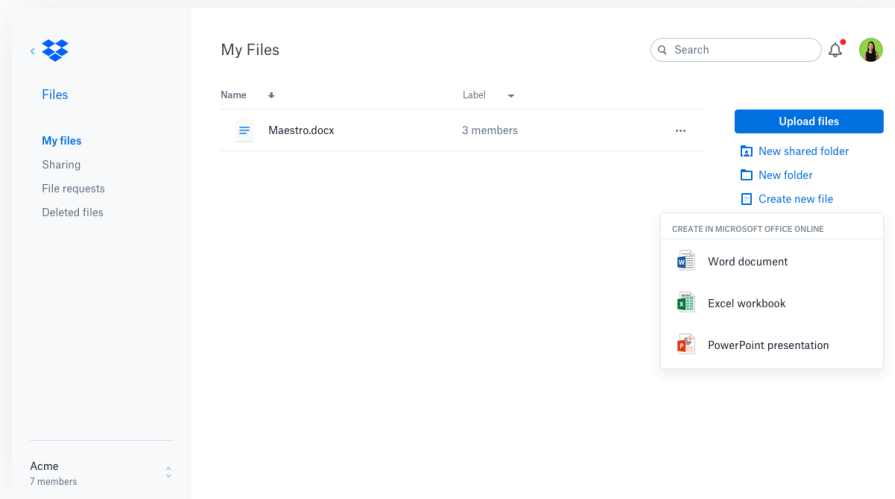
Files

My files
Sharing
File requests
Deleted files

Acme
7 members

My Files

Search

| Name | Label |
|---|---|
| Maestro.docx | 3 members |

Upload files
New shared folder
New folder
Create new file

CREATE IN MICROSOFT OFFICE ONLINE
Word document
Excel workbook
PowerPoint presentation